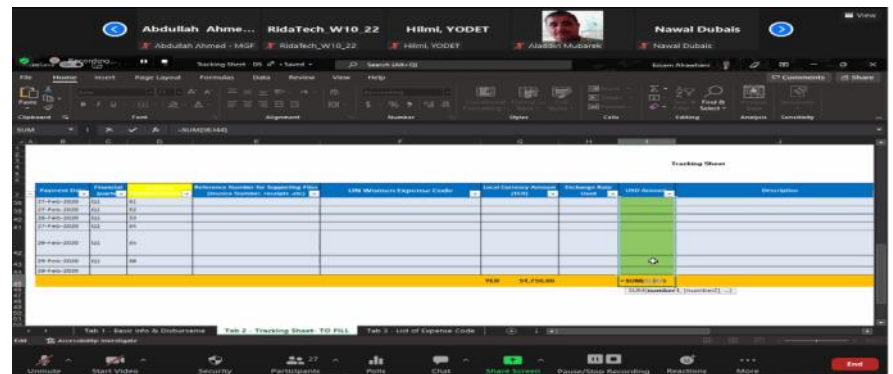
View

Abdullah Ahme... RidaTech_W10_22 Hilmi, YODET Nawal Dubais

Abdullah Ahmed - MGF RidaTech_W10_22 Hilmi, YODET Aladdin Mubarek Nawal Dubais

Recording... Tracking Sheet - DS - Saved Search (Alt+Q)

File Home Insert Page Layout Formulas Data Review View Help Comments Share

Paste Clipboard Font Alignment Number Styles Cells Editing Analysis Sensitivity

Find & Select

SUM =SUM(I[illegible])

Tracking Sheet

| Payment Date | Financial quarter | | Reference Number for Supporting Files (Invoice Number, receipt, etc) | UN Women Expense Code | Local Currency Amount (TCR) | Exchange Rate Used | USD Amount | Description |
|---|---|---|---|---|---|---|---|---|
| 27-Feb-2020 | Q1 | 61 | | | | | | |
| 27-Feb-2020 | Q1 | 62 | | | | | | |
| 28-Feb-2020 | Q1 | 63 | | | | | | |
| 27-Feb-2020 | Q1 | 65 | | | | | | |
| 29-Feb-2020 | Q1 | 65 | | | | | | |
| 29-Feb-2020 | Q1 | 66 | | | | | | |
| 29-Feb-2020 | | | | | | | | |
| | | | | | TCR 54,750.00 | | =SUM(I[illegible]) | |

SUM(number1, [number2], ...)

Tab 1 - Basic Info & Disburseme Tab 2 - Tracking Sheet- TO FILL Tab 3 - List of Expense Code

Edit Accessibility: Investigate

Unmute Start Video Security Participants 27 Polls Chat Share Screen Pause/Stop Recording Reactions More End